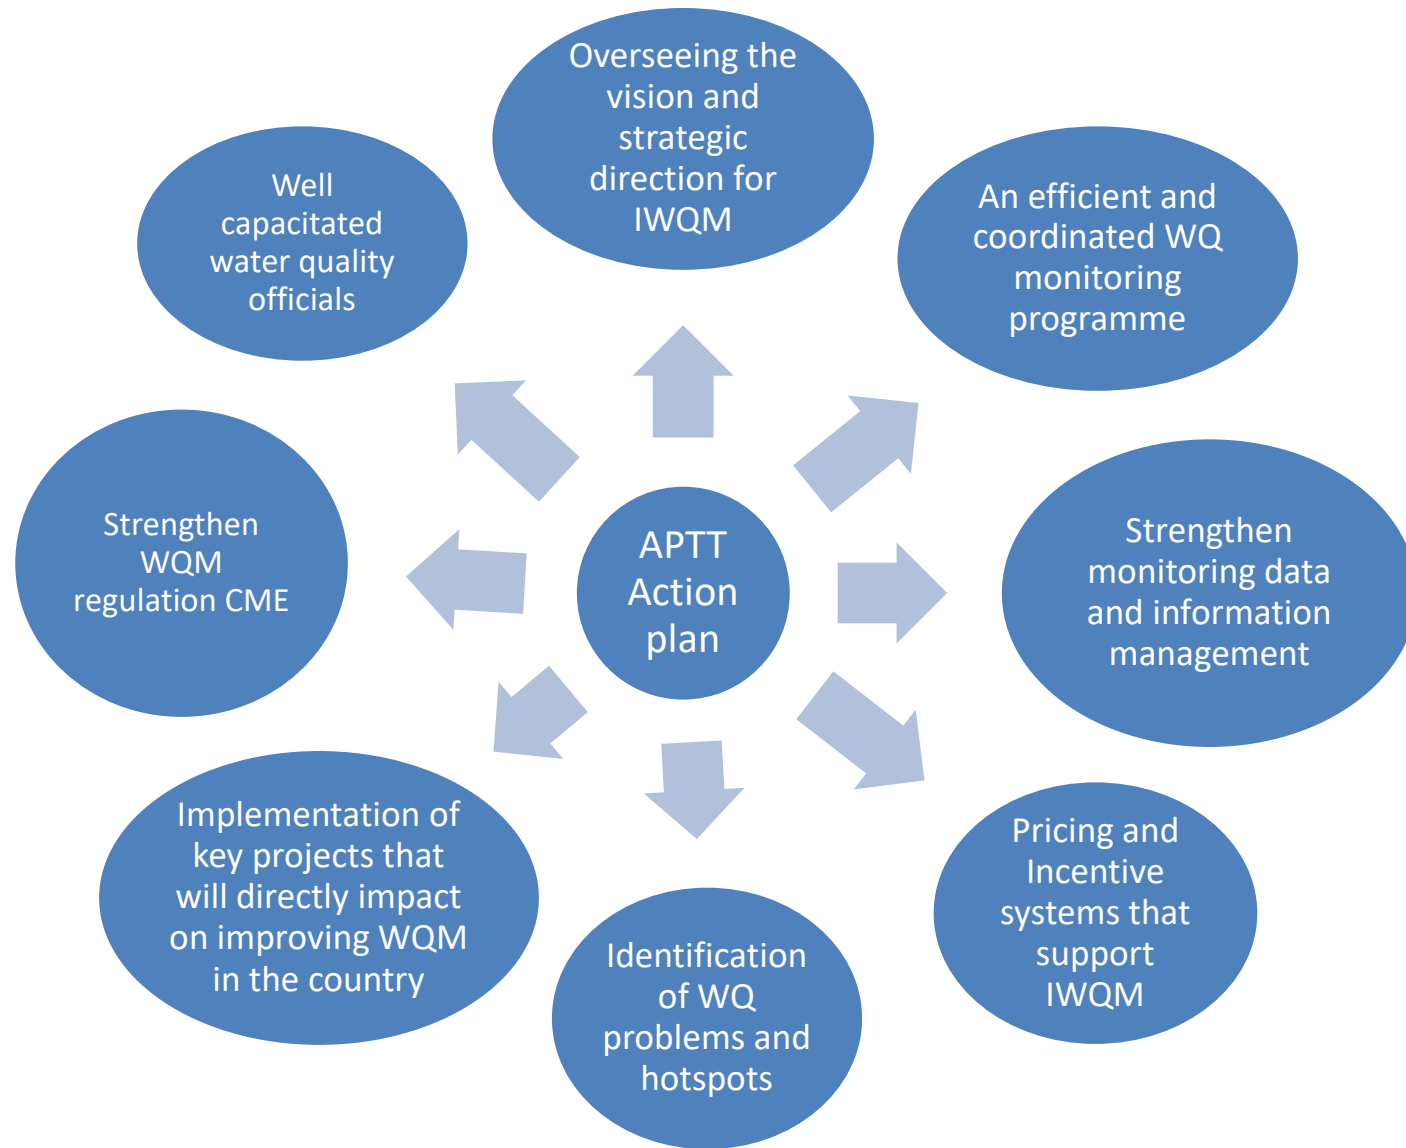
Overseeing the vision and strategic direction for IWQM

Well capacitated water quality officials

An efficient and coordinated WQ monitoring programme

APTT Action plan

Strengthen WQM regulation CME

Strengthen monitoring data and information management

Implementation of key projects that will directly impact on improving WQM in the country

Pricing and Incentive systems that support IWQM

Identification of WQ problems and hotspots